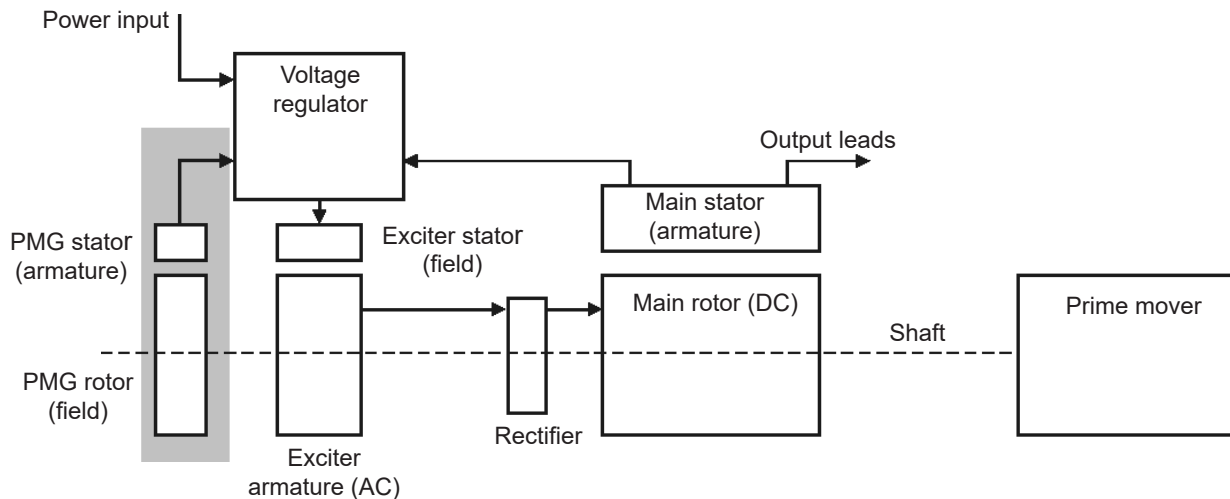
Power input

Voltage regulator

Output leads

Main stator (armature)

PMG stator (armature)

Exciter stator (field)

Main rotor (DC)

Prime mover

Shaft

PMG rotor (field)

Rectifier

Exciter armature (AC)